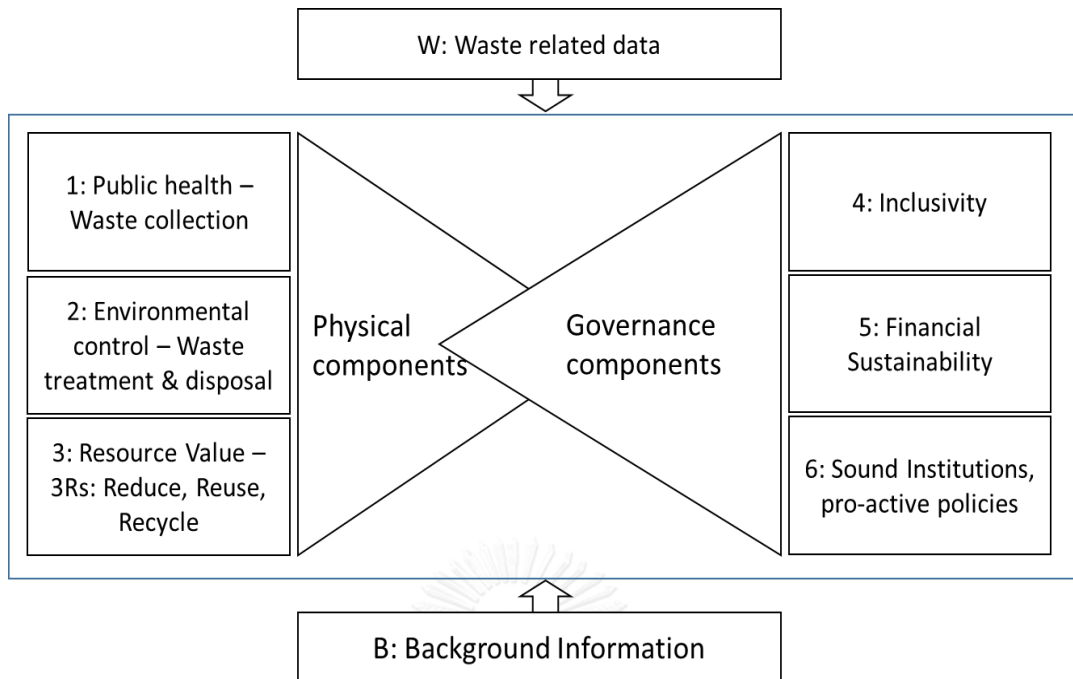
W: Waste related data

1: Public health – Waste collection

2: Environmental control – Waste treatment & disposal

3: Resource Value – 3Rs: Reduce, Reuse, Recycle

Physical components

Governance components

4: Inclusivity

5: Financial Sustainability

6: Sound Institutions, pro-active policies

B: Background Information